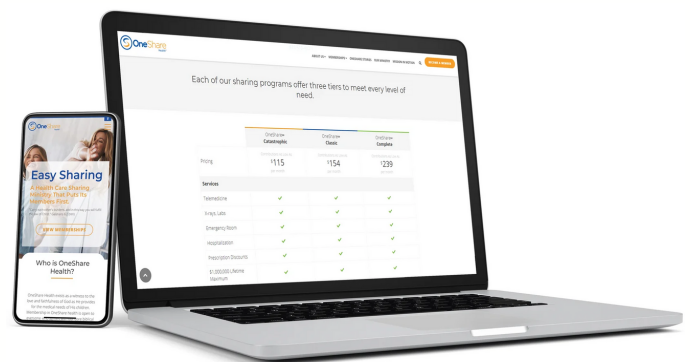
OneShare Health

ABOUT US · MEMBERSHIPS · SHARING STORIES · FOR MINISTRY · SIGN IN & RENEW

BECOME A MEMBER

Each of our sharing programs offer three tiers to meet every level of need.

| | OneShare Catastrophic | OneShare Classic | OneShare Complete |
|---|---|---|---|
| Pricing | \$115 | \$154 | \$239 |
| Services | | | |
| Telemedicine | ✔ | ✔ | ✔ |
| X-rays, Labs | ✔ | ✔ | ✔ |
| Emergency Room | ✔ | ✔ | ✔ |
| Hospitalization | ✔ | ✔ | ✔ |
| Prescription Discounts | ✔ | ✔ | ✔ |
| \$1,000,000 Lifetime Maximum | ✔ | ✔ | ✔ |

OneShare Health

Easy Sharing

A Health Care Sharing Ministry That Puts Its Members First.

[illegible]

VIEW MEMBERSHIPS

Who is OneShare Health?

OneShare Health exists as a ministry to the love and faithfulness of God as we provide for the medical needs of its members. Membership in OneShare Health is open to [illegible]